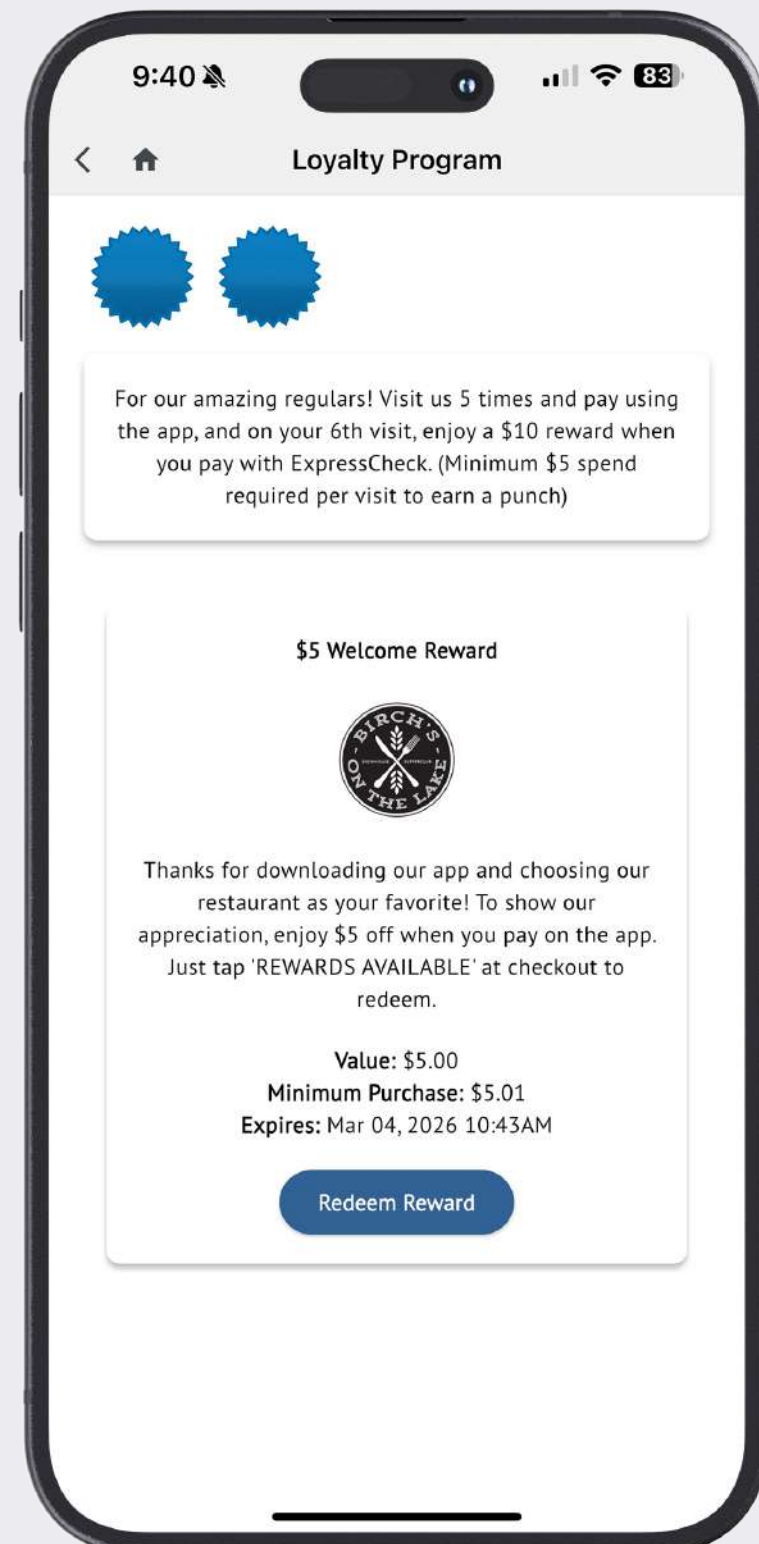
9:40

83

Loyalty Program

For our amazing regulars! Visit us 5 times and pay using the app, and on your 6th visit, enjoy a $10 reward when you pay with ExpressCheck. (Minimum $5 spend required per visit to earn a punch)

$5 Welcome Reward

BIRCH'S ON THE LAKE

Thanks for downloading our app and choosing our restaurant as your favorite! To show our appreciation, enjoy $5 off when you pay on the app. Just tap 'REWARDS AVAILABLE' at checkout to redeem.

Value: $5.00
Minimum Purchase: $5.01
Expires: Mar 04, 2026 10:43AM

Redeem Reward